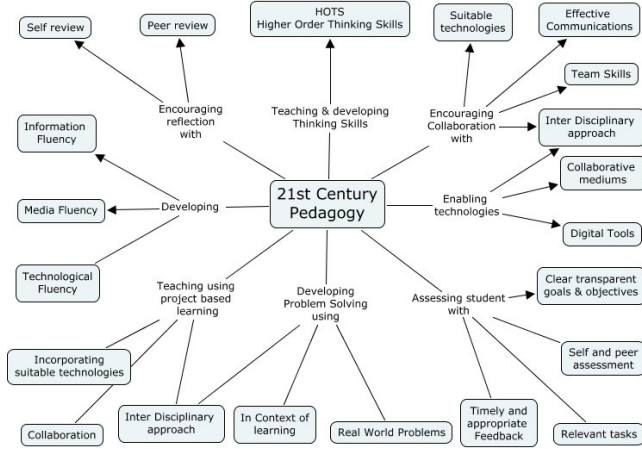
Self review

Peer review

HOTS
Higher Order Thinking Skills

Suitable technologies

Effective Communications

Encouraging reflection with

Teaching & developing Thinking Skills

Encouraging Collaboration with

Team Skills

Inter Disciplinary approach

Information Fluency

Collaborative mediums

21st Century Pedagogy

Enabling technologies

Media Fluency

Developing

Digital Tools

Technological Fluency

Teaching using project based learning

Developing Problem Solving using

Assessing student with

Clear transparent goals & objectives

Incorporating suitable technologies

Self and peer assessment

Inter Disciplinary approach

In Context of learning

Real World Problems

Timely and appropriate Feedback

Collaboration

Relevant tasks